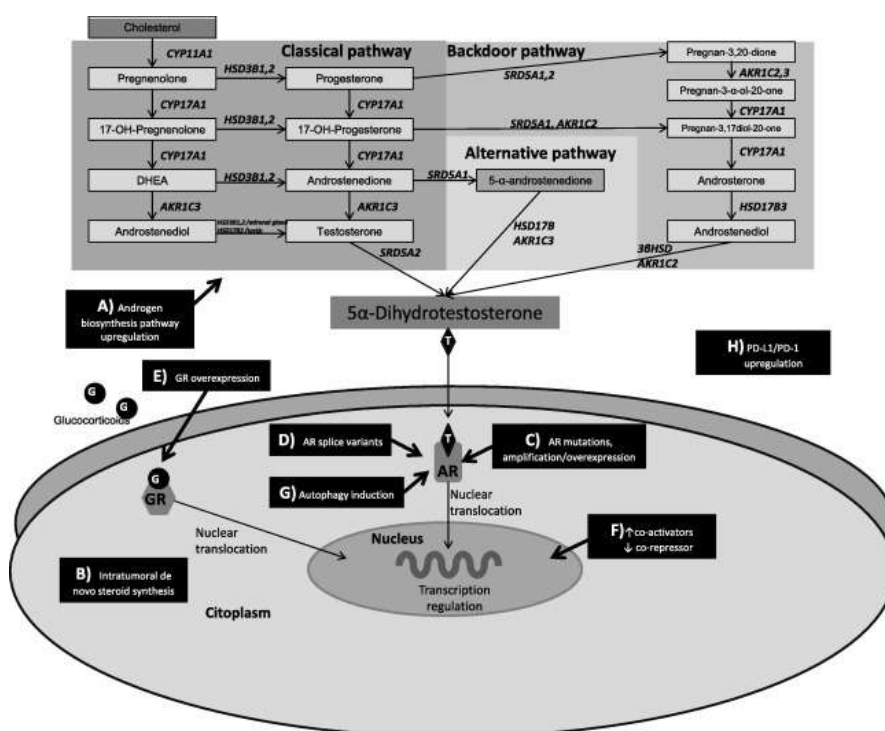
Cholesterol

Classical pathway

Backdoor pathway

CYP11A1

Pregnenolone

HSD3B1,2

Progesterone

SRD5A1,2

Pregnan-3,20-dione

AKR1C2,3

Pregnan-3-α-ol-20-one

CYP17A1

CYP17A1

CYP17A1

17-OH-Pregnenolone

HSD3B1,2

17-OH-Progesterone

SRD5A1, AKR1C2

Pregnan-3,17diol-20-one

Alternative pathway

CYP17A1

CYP17A1

CYP17A1

DHEA

HSD3B1,2

Androstenedione

SRD5A1

5-α-androstenedione

Androsterone

AKR1C3

AKR1C3

HSD17B3

Androstenediol

HSD3B1,2/adrenal gland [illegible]
HSD17B2/testis

Testosterone

HSD17B
AKR1C3

Androstenediol

SRD5A2

3BHSD
AKR1C2

A) Androgen biosynthesis pathway upregulation

5α-Dihydrotestosterone

T

H) PD-L1/PD-1 upregulation

E) GR overexpression

G

G

Glucocorticoids

D) AR splice variants

C) AR mutations, amplification/overexpression

T

AR

G

GR

G) Autophagy induction

Nuclear translocation

Nuclear translocation

Nucleus

F) ↑co-activators ↓ co-repressor

B) Intratumoral de novo steroid synthesis

Transcription regulation

Citoplasm